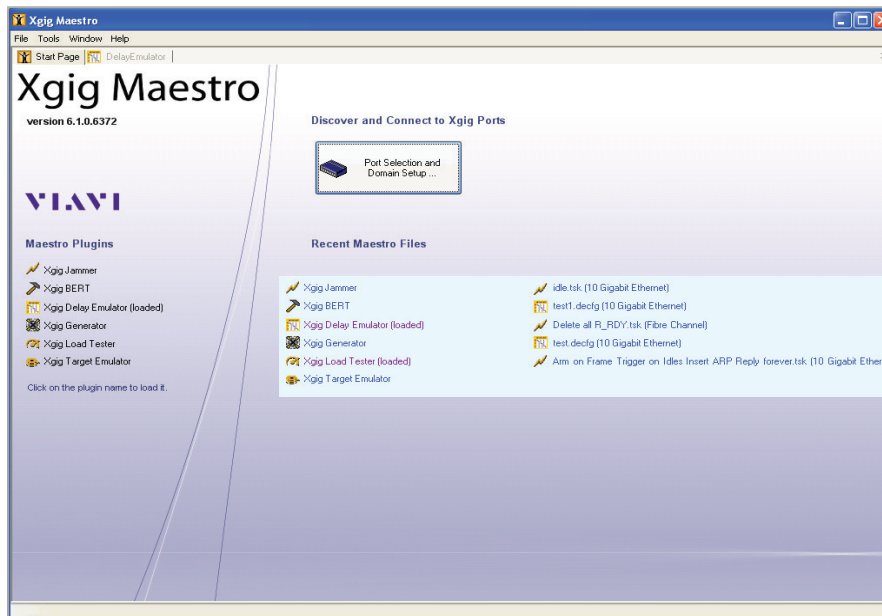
Xgig Maestro

File Tools Window Help

Start Page | DelayEmulator |

Xgig Maestro

version 6.1.0.6372

VIAVI

Maestro Plugins

Xgig Jammer

Xgig BERT

Xgig Delay Emulator (loaded)

Xgig Generator

Xgig Load Tester

Xgig Target Emulator

Click on the plugin name to load it.

Discover and Connect to Xgig Ports

Port Selection and Domain Setup ...

Recent Maestro Files

Xgig Jammer

Xgig BERT

Xgig Delay Emulator (loaded)

Xgig Generator

Xgig Load Tester (loaded)

Xgig Target Emulator

idle.tsk (10 Gigabit Ethernet)

test1.decfg (10 Gigabit Ethernet)

Delete all R_RDY.tsk (Fibre Channel)

test.decfg (10 Gigabit Ethernet)

Arm on Frame Trigger on Idles Insert ARP Reply forever.tsk (10 Gigabit Ether